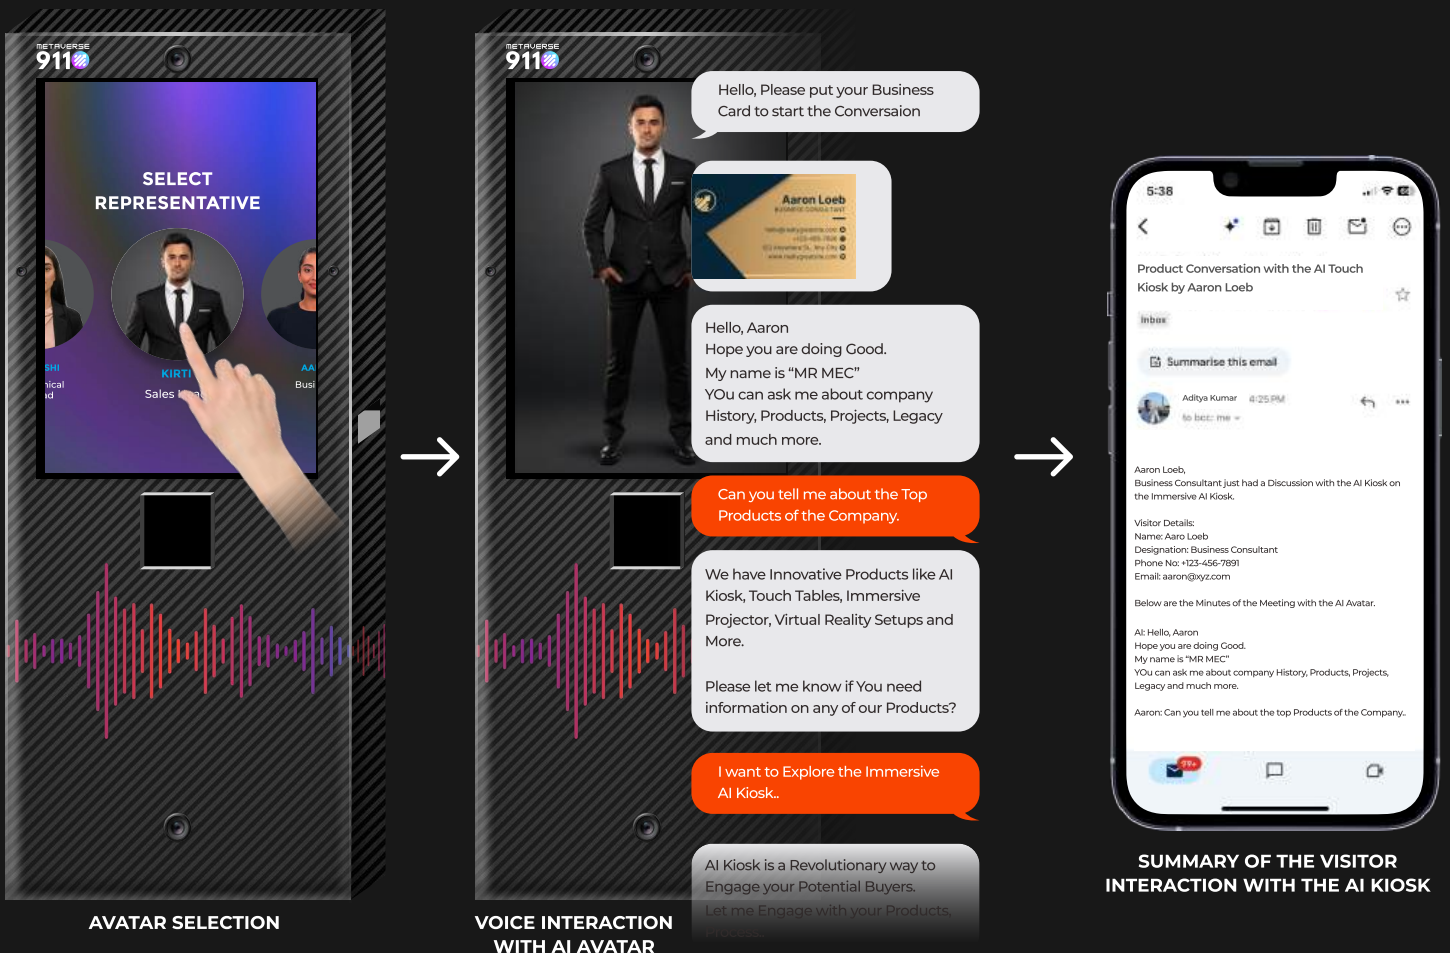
METAVERSE 911

SELECT REPRESENTATIVE

SHI
nical
d

KIRTI
Sales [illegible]

AA
Busi

AVATAR SELECTION

METAVERSE 911

Hello, Please put your Business Card to start the Conversation

Aaron Loeb
BUSINESS CONSULTANT

Hello, Aaron
Hope you are doing Good.
My name is "MR MEC"
YOu can ask me about company History, Products, Projects, Legacy and much more.

Can you tell me about the Top Products of the Company.

We have Innovative Products like AI Kiosk, Touch Tables, Immersive Projector, Virtual Reality Setups and More.

Please let me know if You need information on any of our Products?

I want to Explore the Immersive AI Kiosk..

AI Kiosk is a Revolutionary way to Engage your Potential Buyers.
Let me Engage with your Products, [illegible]

VOICE INTERACTION WITH AI AVATAR

5:38

Product Conversation with the AI Touch Kiosk by Aaron Loeb

Inbox

Summarise this email

Aditya Kumar 4:25 PM
to bcc: me

Aaron Loeb,
Business Consultant just had a Discussion with the AI Kiosk on the Immersive AI Kiosk.

Visitor Details:
Name: Aaro Loeb
Designation: Business Consultant
Phone No: +123-456-7891
Email: aaron@xyz.com

Below are the Minutes of the Meeting with the AI Avatar.

AI: Hello, Aaron
Hope you are doing Good.
My name is "MR MEC"
YOu can ask me about company History, Products, Projects, Legacy and much more.

Aaron: Can you tell me about the top Products of the Company..

99+

SUMMARY OF THE VISITOR INTERACTION WITH THE AI KIOSK